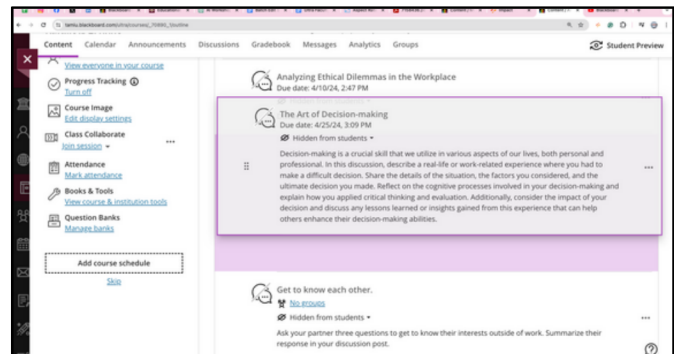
tamu.blackboard.com/ultra/courses/_70995_1/outline

Content Calendar Announcements Discussions Gradebook Messages Analytics Groups

Student Preview

View everyone in your course

Progress Tracking
Turn off

Course Image
Edit display settings

Class Collaborate
Join session

Attendance
Mark attendance

Books & Tools
View course & institution tools

Question Banks
Manage banks

Add course schedule

Skip

Analyzing Ethical Dilemmas in the Workplace
Due date: 4/10/24, 2:47 PM

The Art of Decision-making
Due date: 4/25/24, 3:09 PM

Hidden from students

Decision-making is a crucial skill that we utilize in various aspects of our lives, both personal and professional. In this discussion, describe a real-life or work-related experience where you had to make a difficult decision. Share the details of the situation, the factors you considered, and the ultimate decision you made. Reflect on the cognitive processes involved in your decision-making and explain how you applied critical thinking and evaluation. Additionally, consider the impact of your decision and discuss any lessons learned or insights gained from this experience that can help others enhance their decision-making abilities.

Get to know each other.
No groups
Hidden from students

Ask your partner three questions to get to know their interests outside of work. Summarize their response in your discussion post.